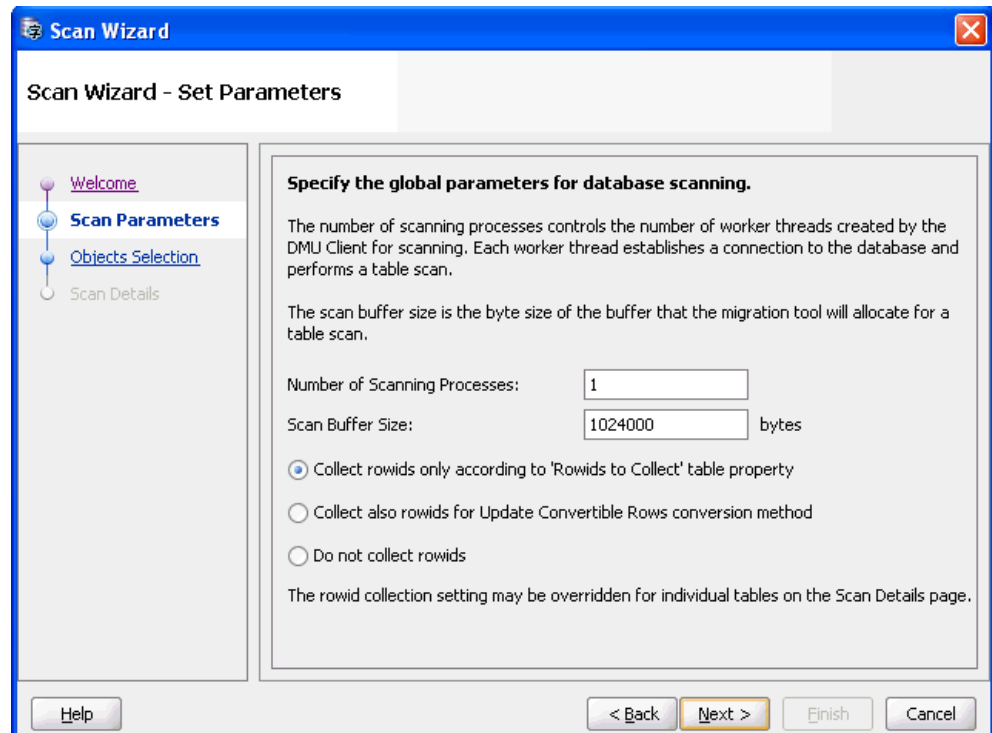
Scan Wizard

Scan Wizard - Set Parameters

Welcome
Scan Parameters
Objects Selection
Scan Details

Specify the global parameters for database scanning.

The number of scanning processes controls the number of worker threads created by the DMU Client for scanning. Each worker thread establishes a connection to the database and performs a table scan.

The scan buffer size is the byte size of the buffer that the migration tool will allocate for a table scan.

Number of Scanning Processes: 1

Scan Buffer Size: 1024000 bytes

Collect rowids only according to 'Rowids to Collect' table property

Collect also rowids for Update Convertible Rows conversion method

Do not collect rowids

The rowid collection setting may be overridden for individual tables on the Scan Details page.

Help

< Back

Next >

Finish

Cancel